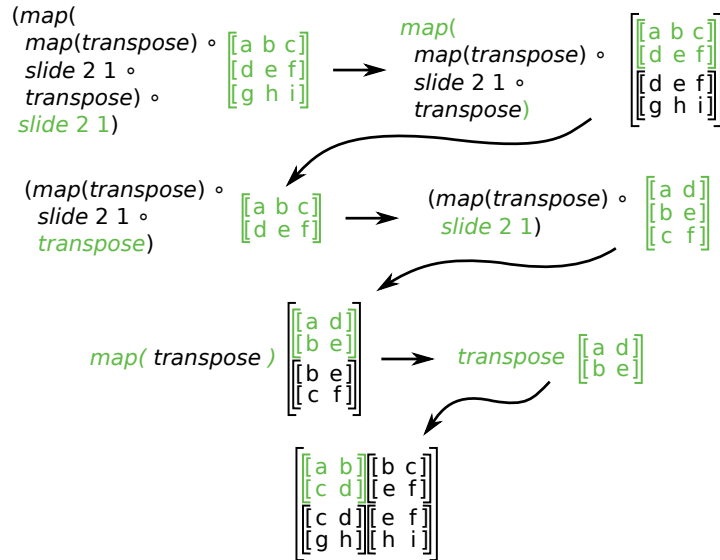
(*map*(
*map*(*transpose*) ∘
*slide* 2 1 ∘
*transpose*) ∘
*slide* 2 1)

[[a b c]
[d e f]
[g h i]]

*map*(
*map*(*transpose*) ∘
*slide* 2 1 ∘
*transpose*)

[[[a b c]
[d e f]]
[[d e f]
[g h i]]]

(*map*(*transpose*) ∘
*slide* 2 1 ∘
*transpose*)

[[a b c]
[d e f]]

(*map*(*transpose*) ∘
*slide* 2 1)

[[a d]
[b e]
[c f]]

*map*( *transpose* )

[[[a d]
[b e]]
[[b e]
[c f]]]

*transpose*

[[a d]
[b e]]

[[[a b][b c]]
[[c d][e f]]
[[c d][e f]]
[[g h][h i]]]